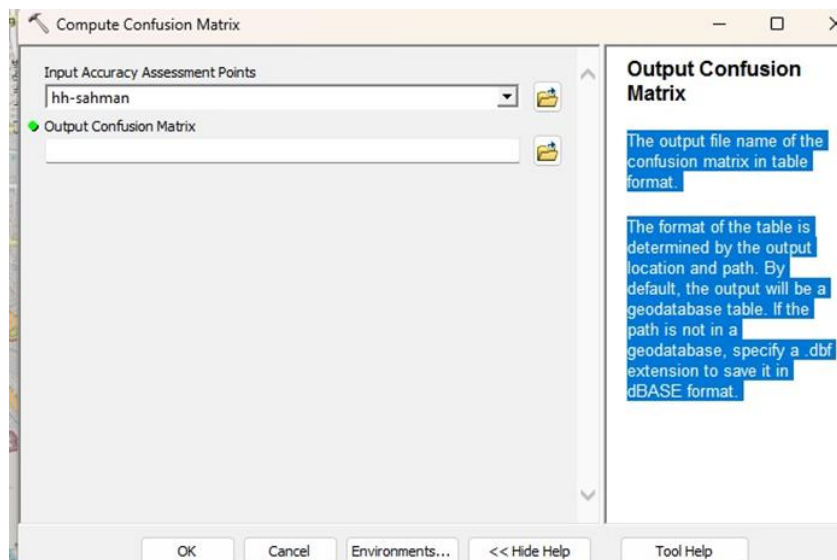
Compute Confusion Matrix

Input Accuracy Assessment Points

hh-sahman

Output Confusion Matrix

Output Confusion Matrix

The output file name of the confusion matrix in table format.

The format of the table is determined by the output location and path. By default, the output will be a geodatabase table. If the path is not in a geodatabase, specify a .dbf extension to save it in dBASE format.

OK Cancel Environments... << Hide Help Tool Help